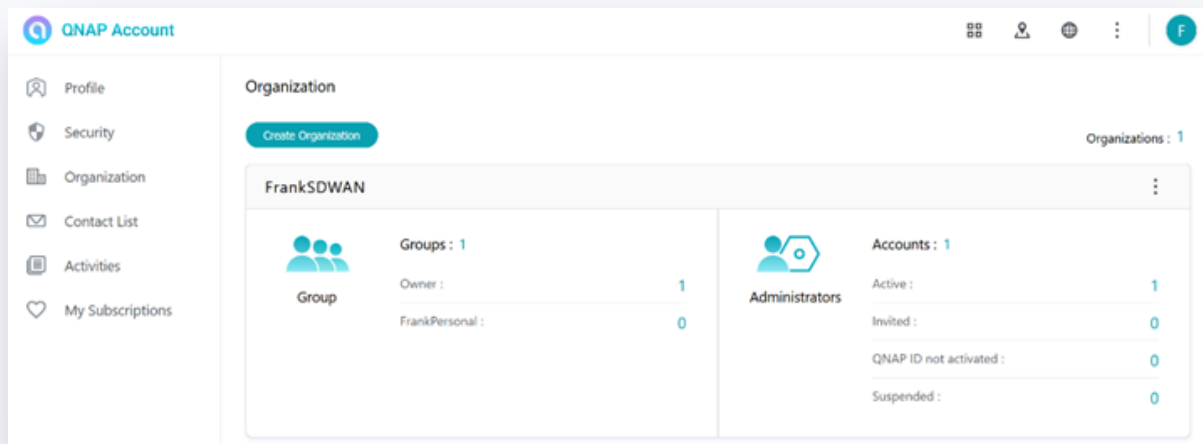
QNAP Account

F

Profile
Security
Organization
Contact List
Activities
My Subscriptions

Organization

Create Organization

Organizations : 1

FrankSDWAN

Group

Groups : 1

Owner : 1

FrankPersonal : 0

Administrators

Accounts : 1

Active : 1

Invited : 0

QNAP ID not activated : 0

Suspended : 0